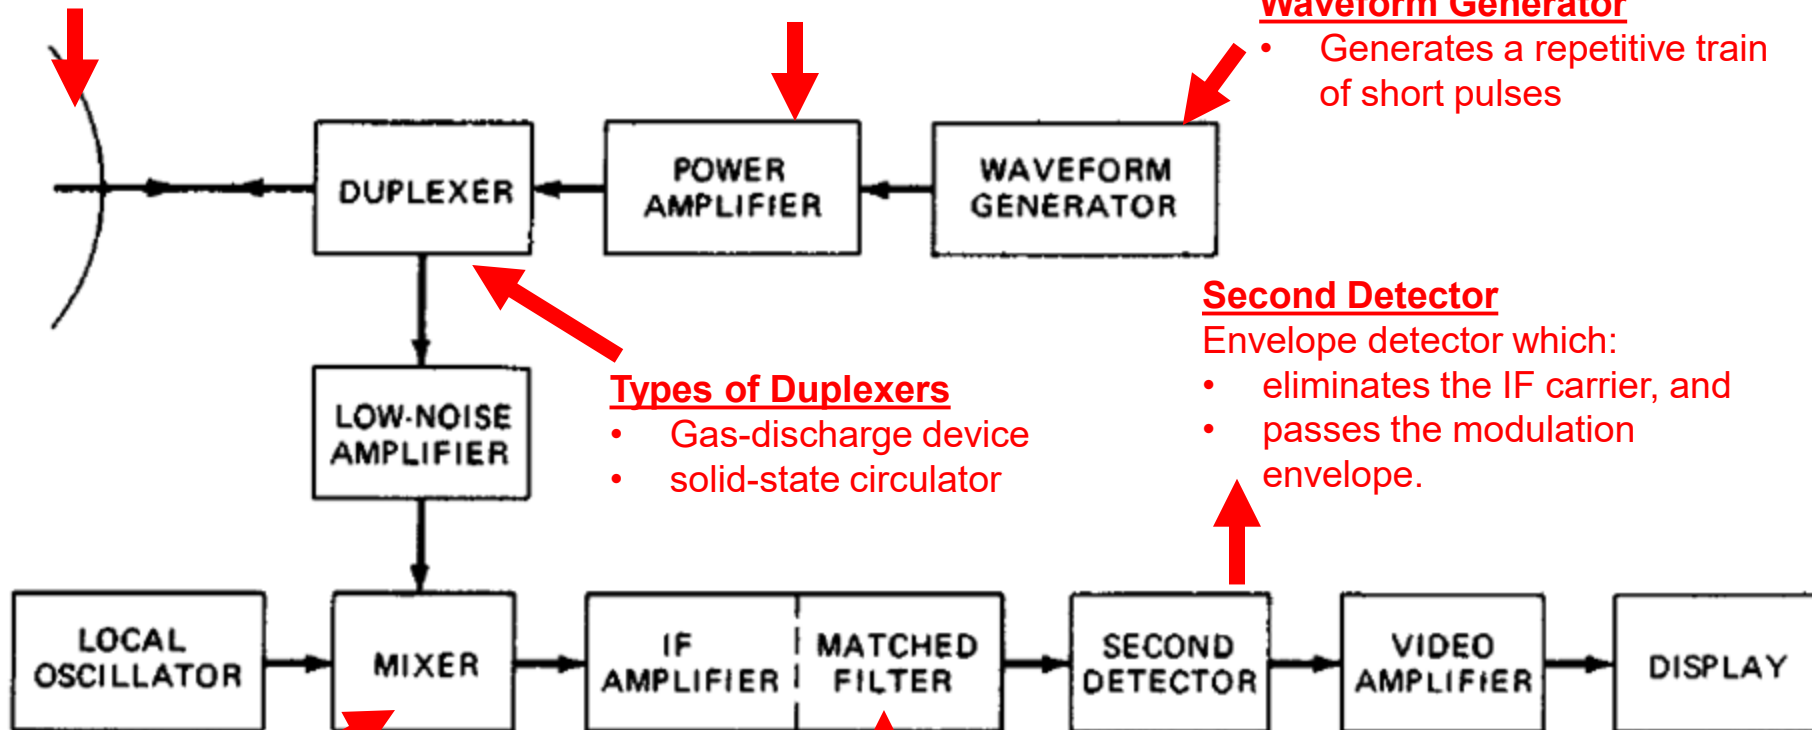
Waveform Generator
• Generates a repetitive train of short pulses

DUPLEXER

POWER AMPLIFIER

WAVEFORM GENERATOR

Second Detector
Envelope detector which:
• eliminates the IF carrier, and
• passes the modulation envelope.

LOW-NOISE AMPLIFIER

Types of Duplexers
• Gas-discharge device
• solid-state circulator

LOCAL OSCILLATOR

MIXER

IF AMPLIFIER

MATCHED FILTER

SECOND DETECTOR

VIDEO AMPLIFIER

DISPLAY